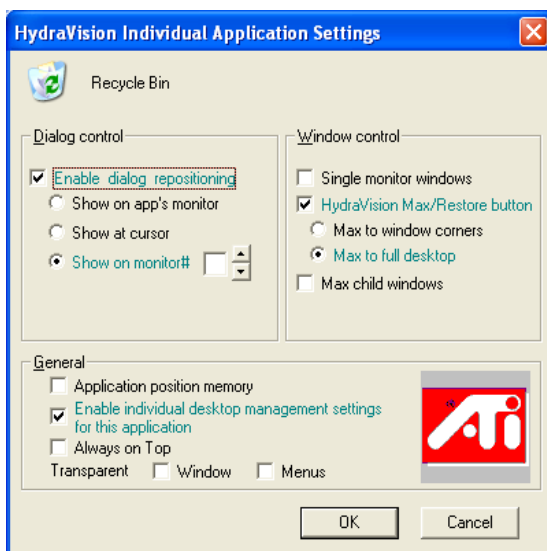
HydraVision Individual Application Settings

Recycle Bin

Dialog control

Enable dialog repositioning

Show on app's monitor

Show at cursor

Show on monitor#

Window control

Single monitor windows

HydraVision Max/Restore button

Max to window corners

Max to full desktop

Max child windows

General

Application position memory

Enable individual desktop management settings for this application

Always on Top

Transparent Window Menus

ATi

OK

Cancel